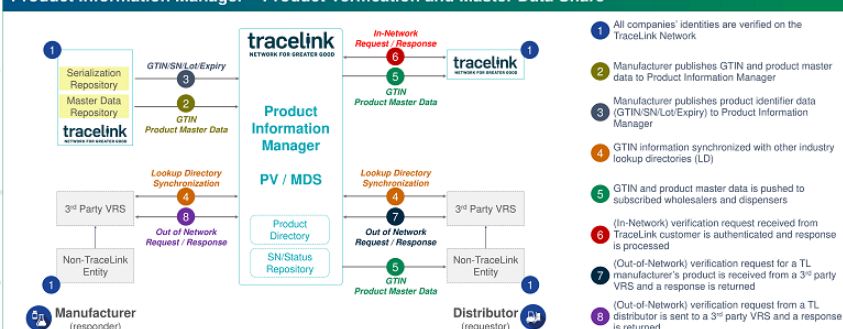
Product Information Manager – Product Verification and Master Data Share

1

Serialization Repository

Master Data Repository

tracelink NETWORK FOR GREATER GOOD

GTIN/SN/Lot/Expiry

3

2

GTIN Product Master Data

tracelink NETWORK FOR GREATER GOOD

Product Information Manager

PV / MDS

Product Directory

SN/Status Repository

In-Network Request / Response

6

5

GTIN Product Master Data

tracelink NETWORK FOR GREATER GOOD

1

Lookup Directory Synchronization

4

8

Out of Network Request / Response

3rd Party VRS

Lookup Directory Synchronization

4

7

Out of Network Request / Response

5

GTIN Product Master Data

3rd Party VRS

Non-TraceLink Entity

1

Non-TraceLink Entity

1

Manufacturer (responder)

Distributor (requestor)

1 All companies' identities are verified on the TraceLink Network

2 Manufacturer publishes GTIN and product master data to Product Information Manager

3 Manufacturer publishes product identifier data (GTIN/SN/Lot/Expiry) to Product Information Manager

4 GTIN information synchronized with other industry lookup directories (LD)

5 GTIN and product master data is pushed to subscribed wholesalers and dispensers

6 (In-Network) verification request received from TraceLink customer is authenticated and response is processed

7 (Out-of-Network) verification request for a TL manufacturer's product is received from a 3rd party VRS and a response is returned

8 (Out-of-Network) verification request from a TL distributor is sent to a 3rd party VRS and a response is returned